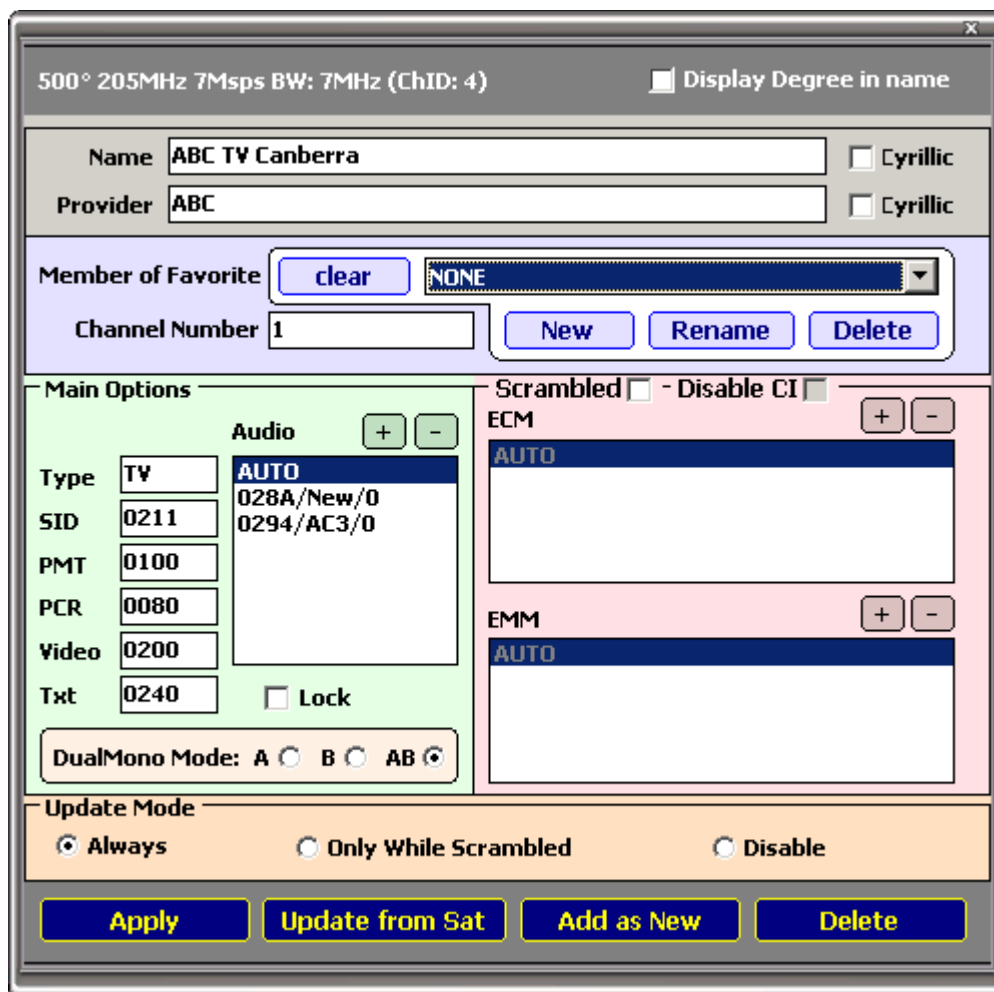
x

500° 205MHz 7Msps BW: 7MHz (ChID: 4)

Display Degree in name

Name ABC TV Canberra
Cyrillic

Provider ABC
Cyrillic

Member of Favorite
clear
NONE

Channel Number 1
New
Rename
Delete

Main Options

Audio
+
-

Type TV
SID 0211
PMT 0100
PCR 0080
Video 0200
Txt 0240

AUTO
028A/New/0
0294/AC3/0

Lock

DualMono Mode: A B AB

Scrambled - Disable CI

ECM
+
-
AUTO

EMM
+
-
AUTO

Update Mode
Always
Only While Scrambled
Disable

Apply
Update from Sat
Add as New
Delete